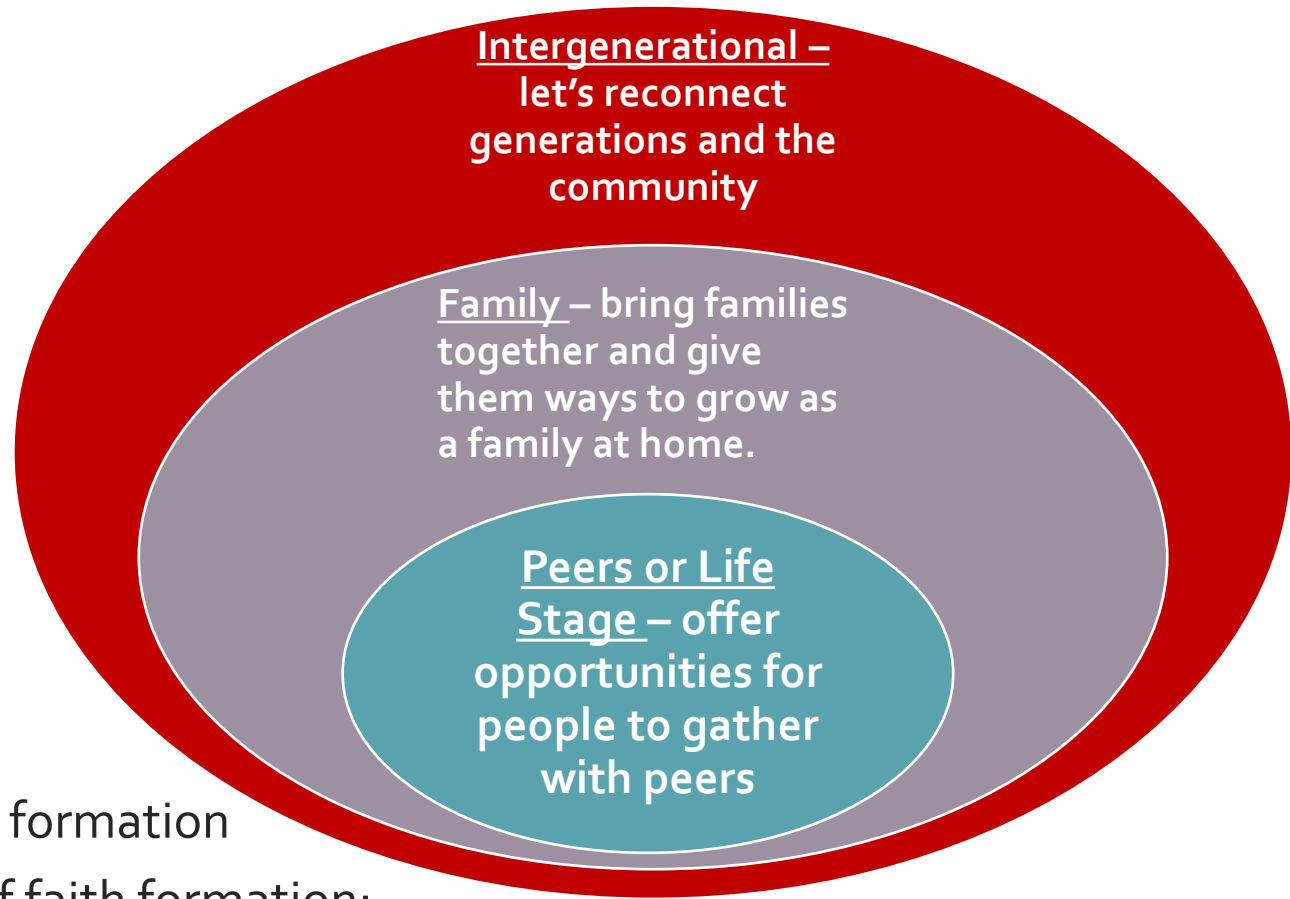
Intergenerational – let's reconnect generations and the community

Family – bring families together and give them ways to grow as a family at home.

Peers or Life Stage – offer opportunities for people to gather with peers

formation

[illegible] faith formation: